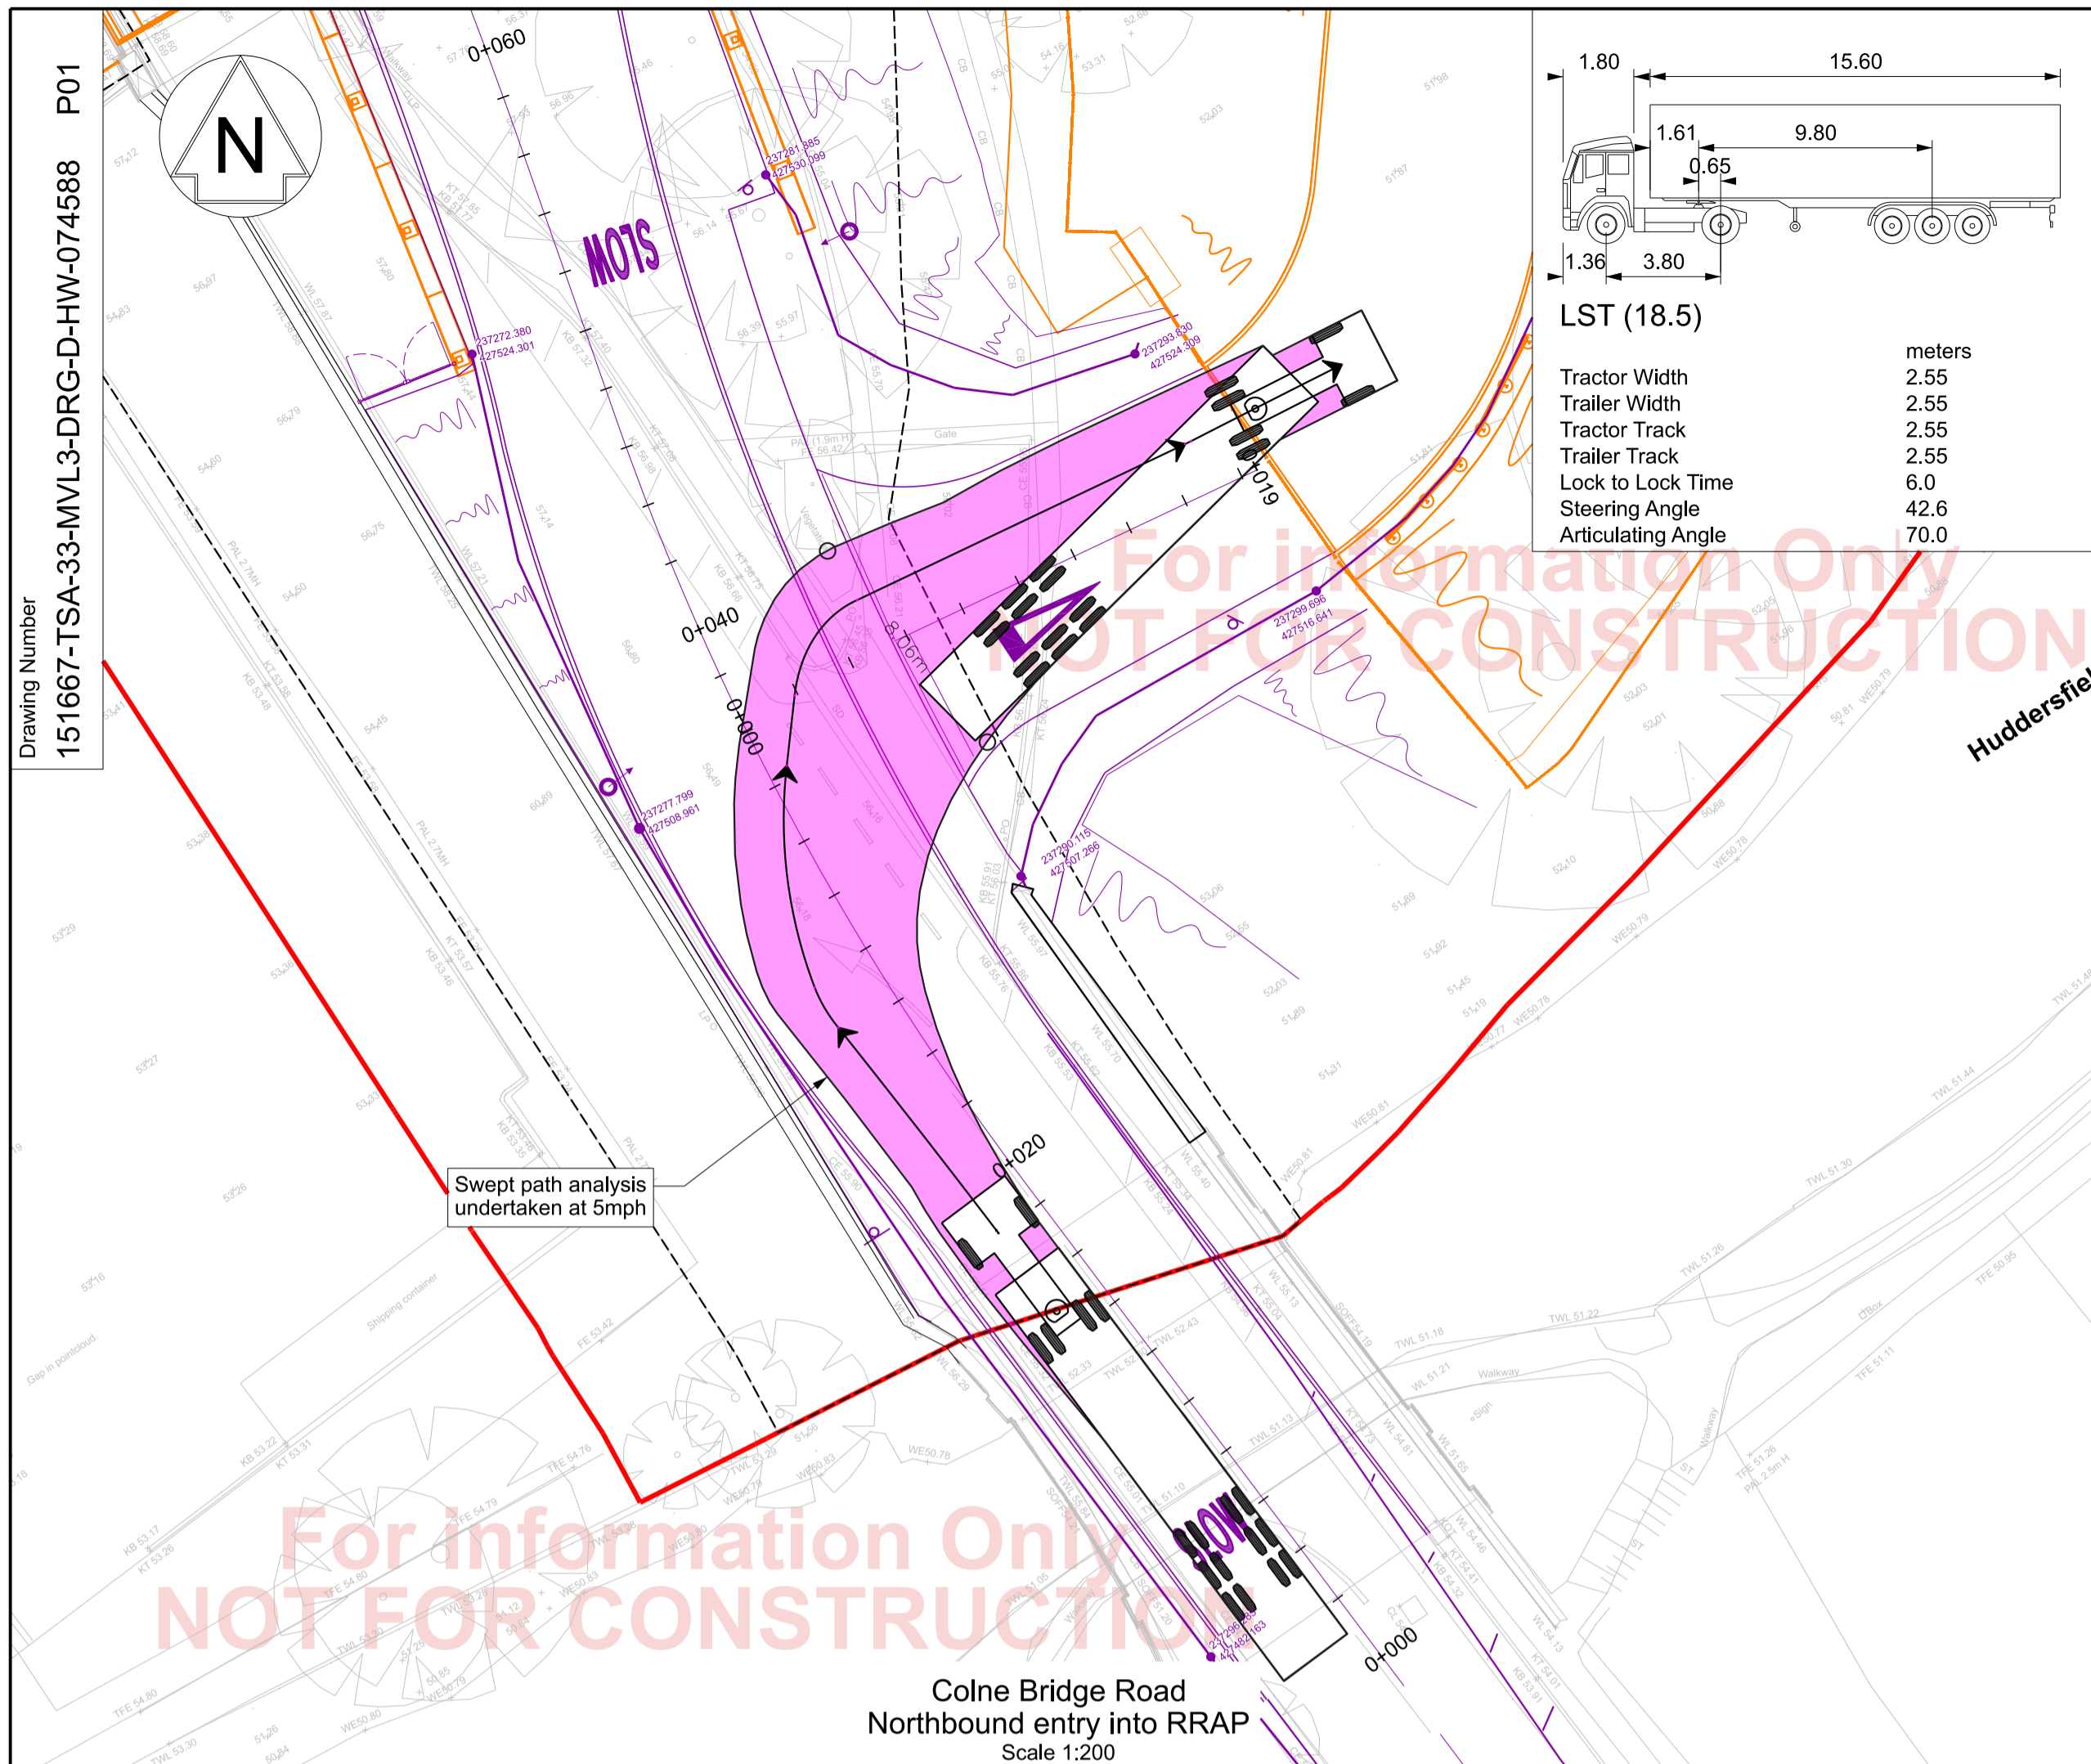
Drawing Number
151667-TSA-33-MVL3-DRG-D-HW-074588
P01

N

1.80
15.60
1.61
9.80
0.65
1.36
3.80

LST (18.5)

| | meters |
|---|---|
| Tractor Width | 2.55 |
| Trailer Width | 2.55 |
| Tractor Track | 2.55 |
| Trailer Track | 2.55 |
| Lock to Lock Time | 6.0 |
| Steering Angle | 42.6 |
| Articulating Angle | 70.0 |

0+060
0+040
0+000
0+019
0+020
0+000
8.06m
M07S
SLOW

237281.885
427530.999
237272.380
427524.301
237293.830
427524.309
237277.799
427508.961
237299.696
427516.641
237290.115
427507.266

Huddersfiel

Swept path analysis undertaken at 5mph

For information Only
NOT FOR CONSTRUCTION

For information Only
NOT FOR CONSTRUCTION

Colne Bridge Road
Northbound entry into RRAP
Scale 1:200